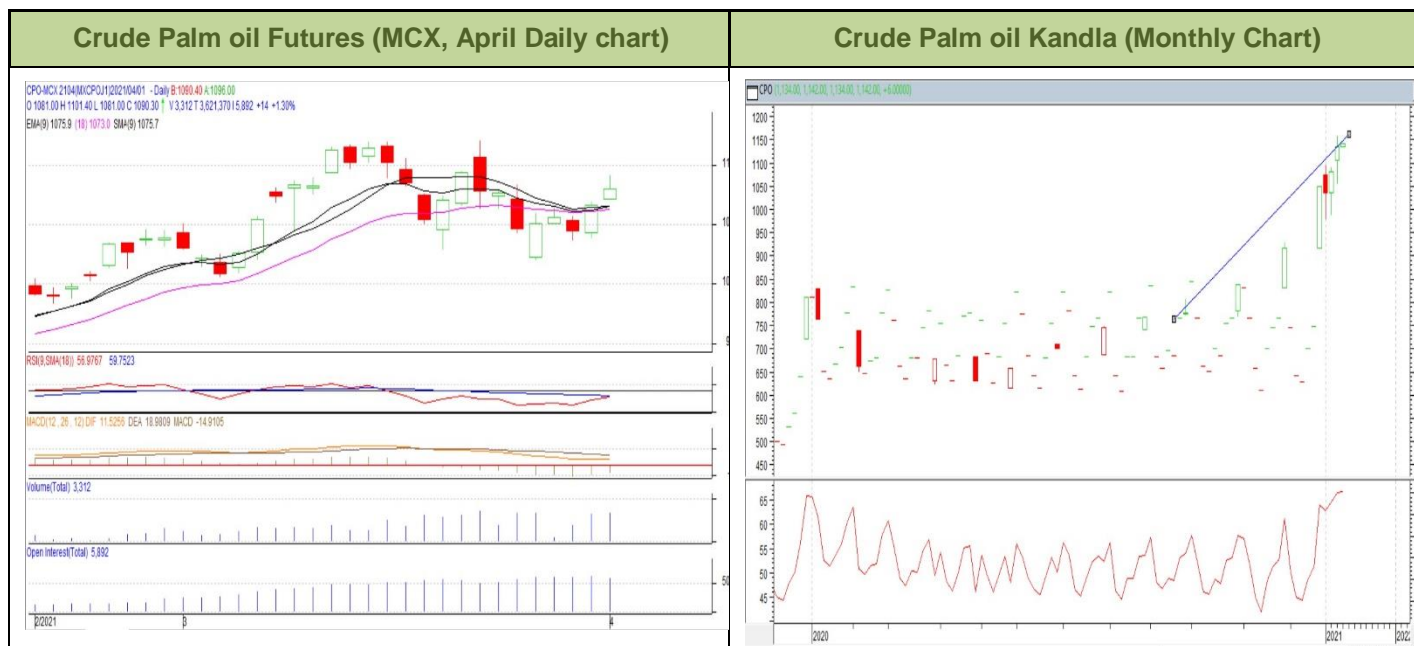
| Crude Palm oil Futures (MCX, April Daily chart) | Crude Palm oil Kandla (Monthly Chart) |
|---|---|

CPO-MCX 2104(MXCPOJ1)2021/04/01 - Daily B:1090.40 A:1096.00
O 1081.00 H 1101.40 L 1081.00 C 1090.30 V 3,312 T 3,621,370 I 5,892 +14 +1.30%
EMA(9) 1075.9 (18) 1073.0 SMA(9) 1075.7
11
10
10
9
RSI(9,SMA(18)) 56.9767 59.7523
MACD(12,26,12) DIF 11.5256 DEA 18.9809 MACD -14.9105
Volume(Total) 3,312
Open Interest(Total) 5,892
50
2/2021
3
4

CPO (1,134.00, 1,142.00, 1,134.00, 1,142.00, +8.0000)
1200
1150
1100
1050
1000
950
900
850
800
750
700
650
600
550
500
450
65
60
55
50
45
2020
2021
2022